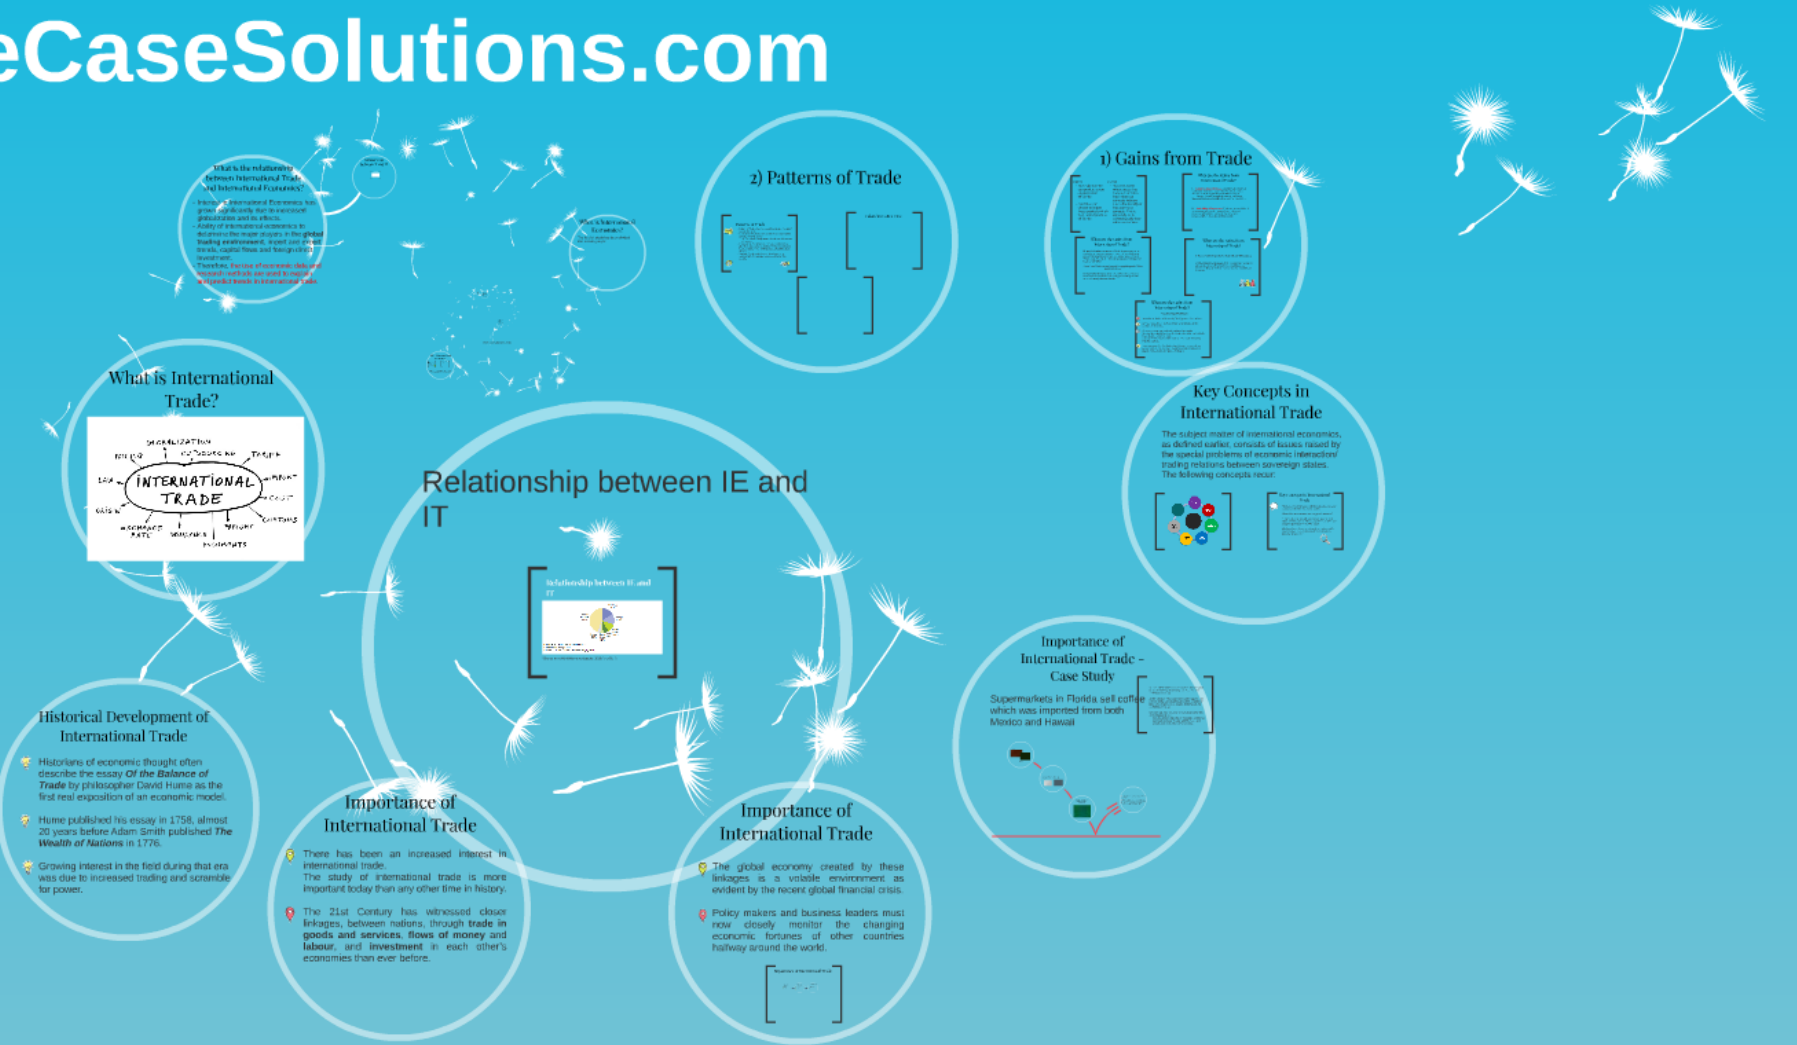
eCaseSolutions.com

What is the relationship between International Trade and International Economics?

Interest in International Economics has grown significantly due to increased globalization and its effects.
Ability of international economics to determine the major players in the global trading environment, import and export trends, capital flows and foreign direct investment.
Therefore, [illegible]

What is International Economics?

2) Patterns of Trade

1) Gains from Trade

What is International Trade?

GLOBALIZATION
OUTSOURCING
TARIFF
IMPORT
EXPORT
INTERNATIONAL TRADE
CUSTOMS
LAW
CRISIS
EXCHANGE RATE
DEFICIT
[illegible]

Relationship between IE and IT

Relationship between IE and IT

Key Concepts in International Trade

The subject matter of international economics, as defined earlier, consists of issues raised by the special problems of economic interaction/ trading relations between sovereign states. The following concepts recur.

Importance of International Trade - Case Study

Supermarkets in Florida sell coffee which was imported from both Mexico and Hawaii

Historical Development of International Trade

Historians of economic thought often describe the essay Of the Balance of Trade by philosopher David Hume as the first real exposition of an economic model.

Hume published his essay in 1758, almost 20 years before Adam Smith published The Wealth of Nations in 1776.

Growing interest in the field during that era was due to increased trading and scramble for power.

Importance of International Trade

There has been an increased interest in international trade.
The study of international trade is more important today than any other time in history.

The 21st Century has witnessed closer linkages, between nations, through trade in goods and services, flows of money and labour, and investment in each other's economies than ever before.

Importance of International Trade

The global economy created by these linkages is a volatile environment as evident by the recent global financial crisis.

Policy makers and business leaders must now closely monitor the changing economic fortunes of other countries halfway around the world.